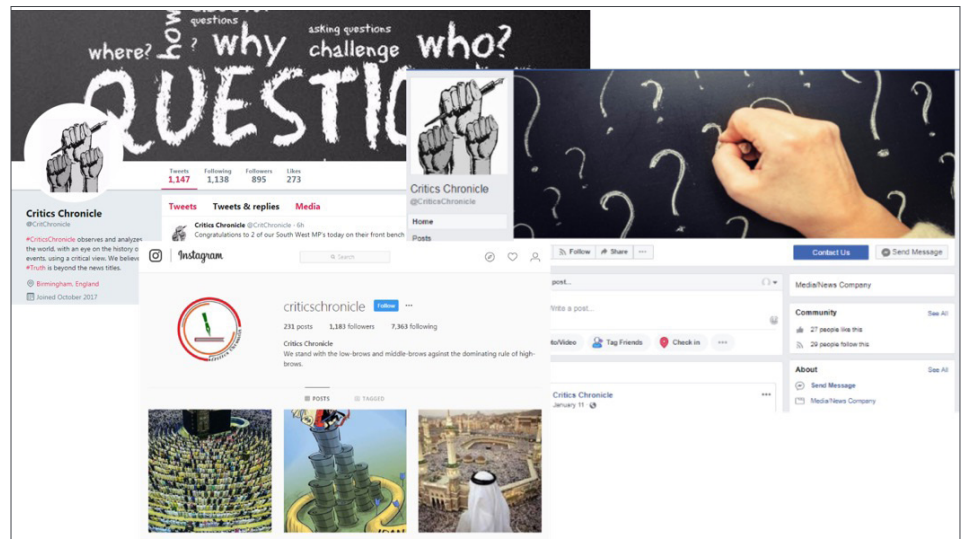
where? how questions why asking questions challenge who? QUESTIO

Tweets 1,147 Following 1,138 Followers 895 Likes 273

Critics Chronicle
@CritChronicle

#CriticsChronicle observes and analyzes the world, with an eye on the history of events, using a critical view. We believe #Truth is beyond the news titles.

Birmingham, England
Joined October 2017

Tweets Tweets & replies Media

Critics Chronicle @CritChronicle · 6h
Congratulations to 2 of our South West MP's today on their front bench

Critics Chronicle
@CriticsChronicle
Home
Posts

Follow Share ···
Contact Us Send Message

post...
Write a post...
oto/Video Tag Friends Check in ···

Media/News Company

Community See All
27 people like this
29 people follow this

About See All
Send Message
Media/News Company

Critics Chronicle
January 11

Instagram
Search

criticschronicle Follow ···
231 posts 1,183 followers 7,363 following
Critics Chronicle
We stand with the low-brows and middle-brows against the dominating rule of high-brows.

POSTS TAGGED